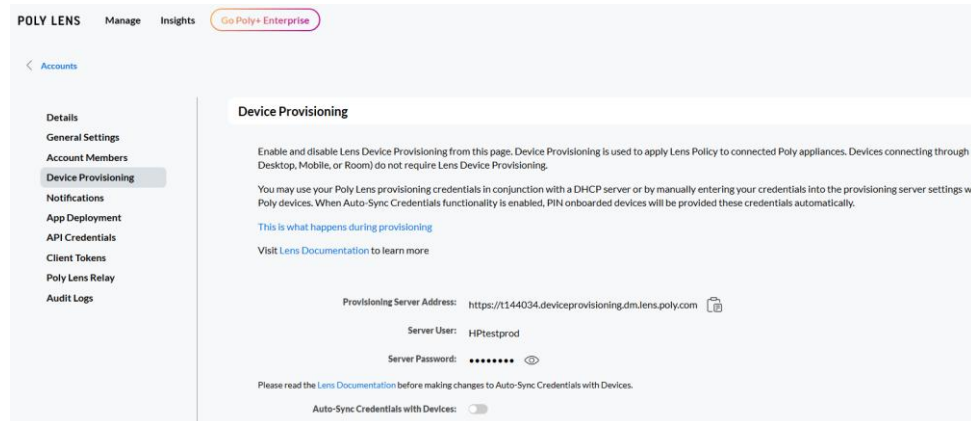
POLY LENS Manage Insights Go Poly+ Enterprise

< Accounts

Details
General Settings
Account Members
Device Provisioning
Notifications
App Deployment
API Credentials
Client Tokens
Poly Lens Relay
Audit Logs

Device Provisioning

Enable and disable Lens Device Provisioning from this page. Device Provisioning is used to apply Lens Policy to connected Poly appliances. Devices connecting through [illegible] Desktop, Mobile, or Room) do not require Lens Device Provisioning.

You may use your Poly Lens provisioning credentials in conjunction with a DHCP server or by manually entering your credentials into the provisioning server settings w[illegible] Poly devices. When Auto-Sync Credentials functionality is enabled, PIN onboarded devices will be provided these credentials automatically.

This is what happens during provisioning

Visit Lens Documentation to learn more

Provisioning Server Address: https://t144034.deviceprovisioning.dm.lens.poly.com

Server User: HPtestprod

Server Password: ••••••••

Please read the Lens Documentation before making changes to Auto-Sync Credentials with Devices.

Auto-Sync Credentials with Devices: